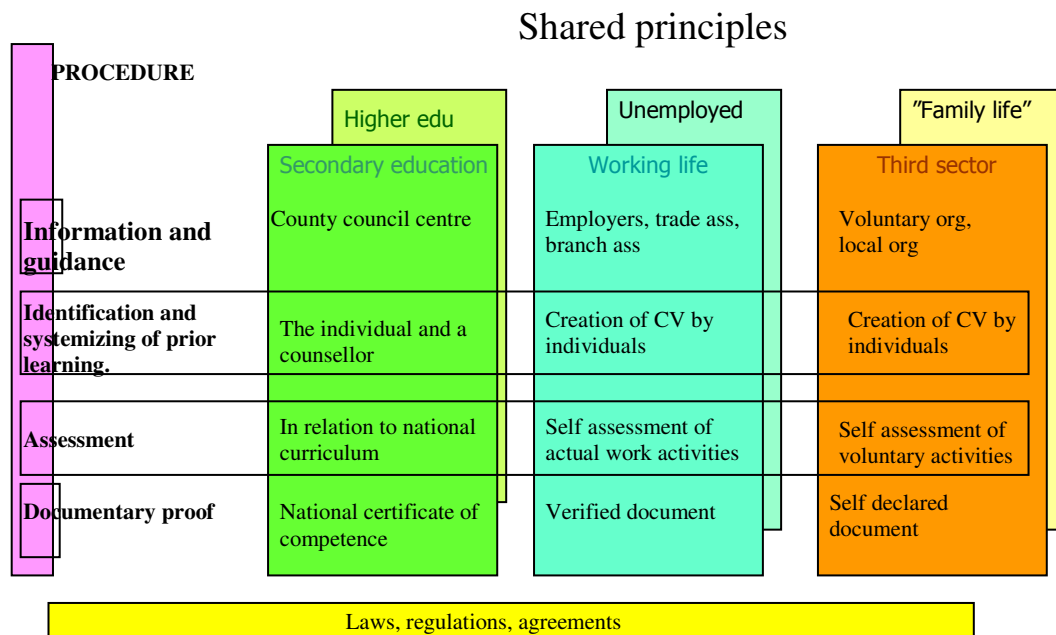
Shared principles

PROCEDURE

| | Higher edu / Secondary education | Unemployed / Working life | "Family life" / Third sector |
|---|---|---|---|
| Information and guidance | County council centre | Employers, trade ass, branch ass | Voluntary org, local org |
| Identification and systemizing of prior learning. | The individual and a counsellor | Creation of CV by individuals | Creation of CV by individuals |
| Assessment | In relation to national curriculum | Self assessment of actual work activities | Self assessment of voluntary activities |
| Documentary proof | National certificate of competence | Verified document | Self declared document |

Laws, regulations, agreements